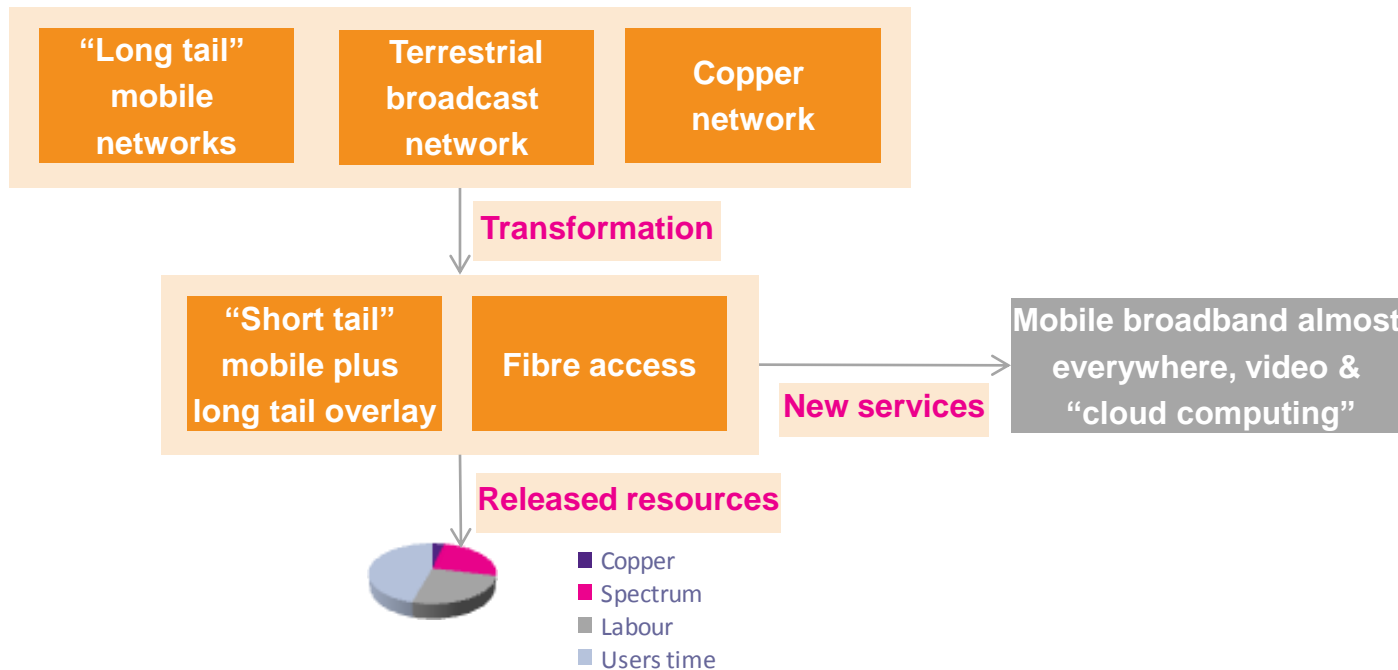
“Long tail” mobile networks

Terrestrial broadcast network

Copper network

Transformation

“Short tail” mobile plus long tail overlay

Fibre access

New services

Mobile broadband almost everywhere, video & “cloud computing”

Released resources

Copper
Spectrum
Labour
Users time